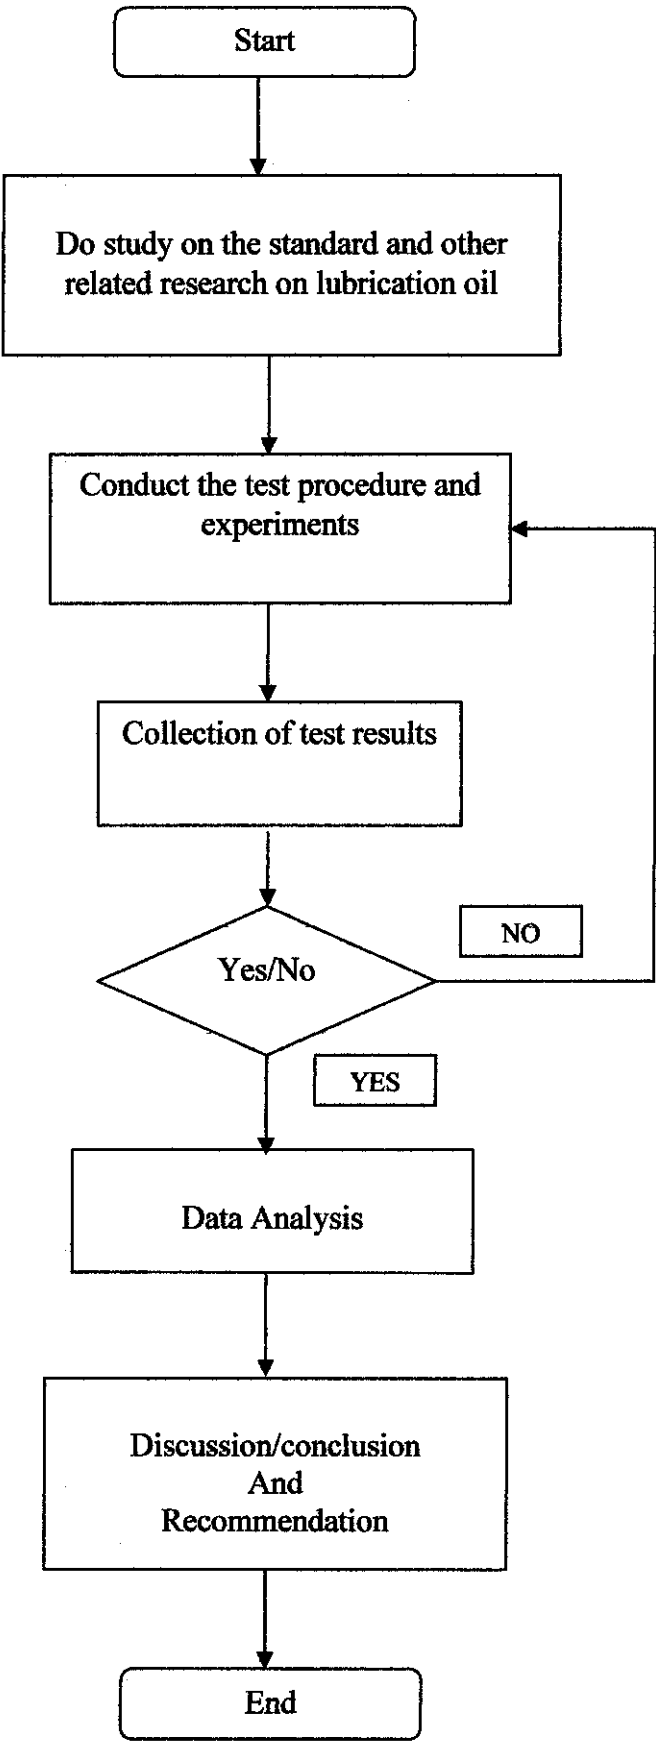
Start

Do study on the standard and other related research on lubrication oil

Conduct the test procedure and experiments

Collection of test results

NO

Yes/No

YES

Data Analysis

Discussion/conclusion
And
Recommendation

End